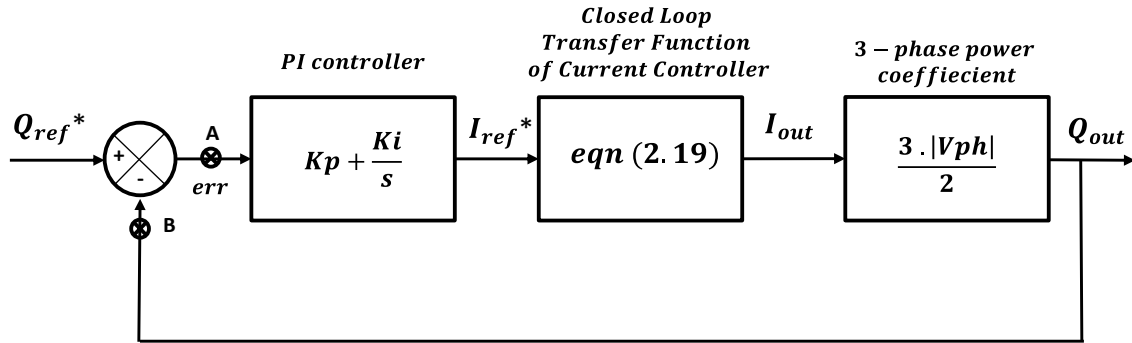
Closed Loop Transfer Function of Current Controller

PI controller

3 − phase power coeffiecient

$Q_{ref}^*$

+

-

A

$err$

B

$Kp + \frac{Ki}{s}$

$I_{ref}^*$

$eqn\ (2.19)$

$I_{out}$

$\frac{3\ .|Vph|}{2}$

$Q_{out}$